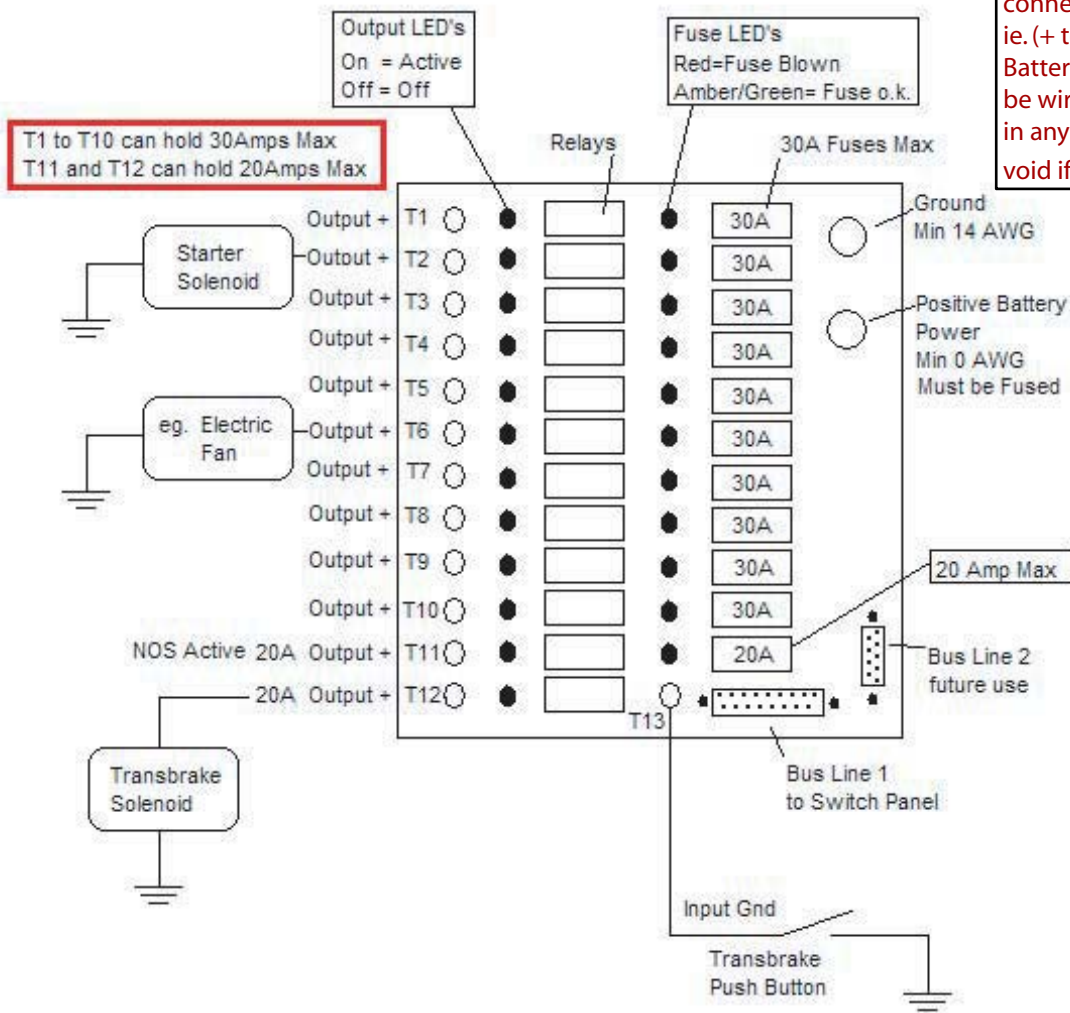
conne
ie. (+ t
Batter
be wir
in any
void if

Output LED's
On = Active
Off = Off

Fuse LED's
Red=Fuse Blown
Amber/Green= Fuse o.k.

T1 to T10 can hold 30Amps Max
T11 and T12 can hold 20Amps Max

Relays

30A Fuses Max

Ground
Min 14 AWG

Positive Battery
Power
Min 0 AWG
Must be Fused

Starter
Solenoid

eg. Electric
Fan

Output + T1
Output + T2
Output + T3
Output + T4
Output + T5
Output + T6
Output + T7
Output + T8
Output + T9
Output + T10
NOS Active 20A Output + T11
20A Output + T12

30A
30A
30A
30A
30A
30A
30A
30A
30A
30A
20A

20 Amp Max

Bus Line 2
future use

T13

Bus Line 1
to Switch Panel

Transbrake
Solenoid

Input Gnd

Transbrake
Push Button